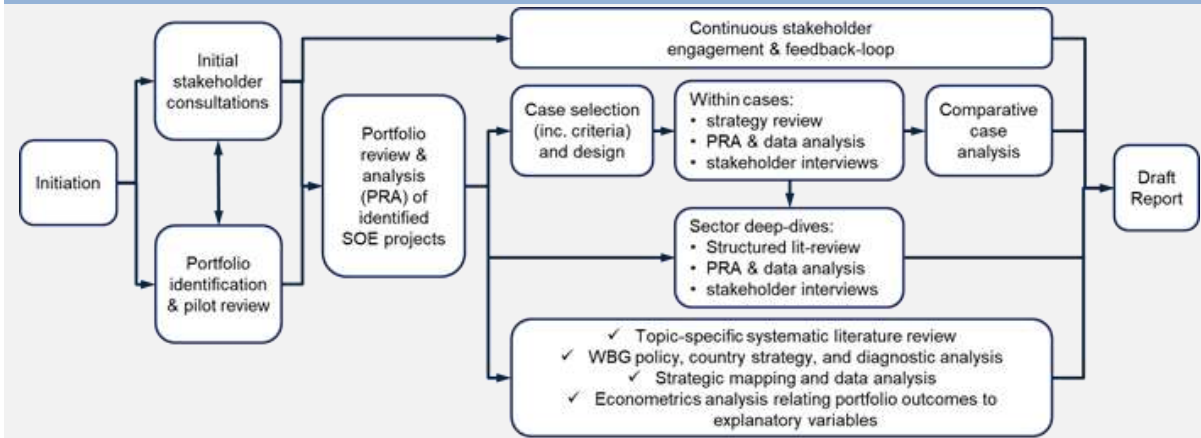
Initiation

Initial stakeholder consultations

Portfolio identification & pilot review

Continuous stakeholder engagement & feedback-loop

Portfolio review & analysis (PRA) of identified SOE projects

Case selection (inc. criteria) and design

Within cases:
• strategy review
• PRA & data analysis
• stakeholder interviews

Comparative case analysis

Sector deep-dives:
• Structured lit-review
• PRA & data analysis
• stakeholder interviews

✓ Topic-specific systematic literature review
✓ WBG policy, country strategy, and diagnostic analysis
✓ Strategic mapping and data analysis
✓ Econometrics analysis relating portfolio outcomes to explanatory variables

Draft Report